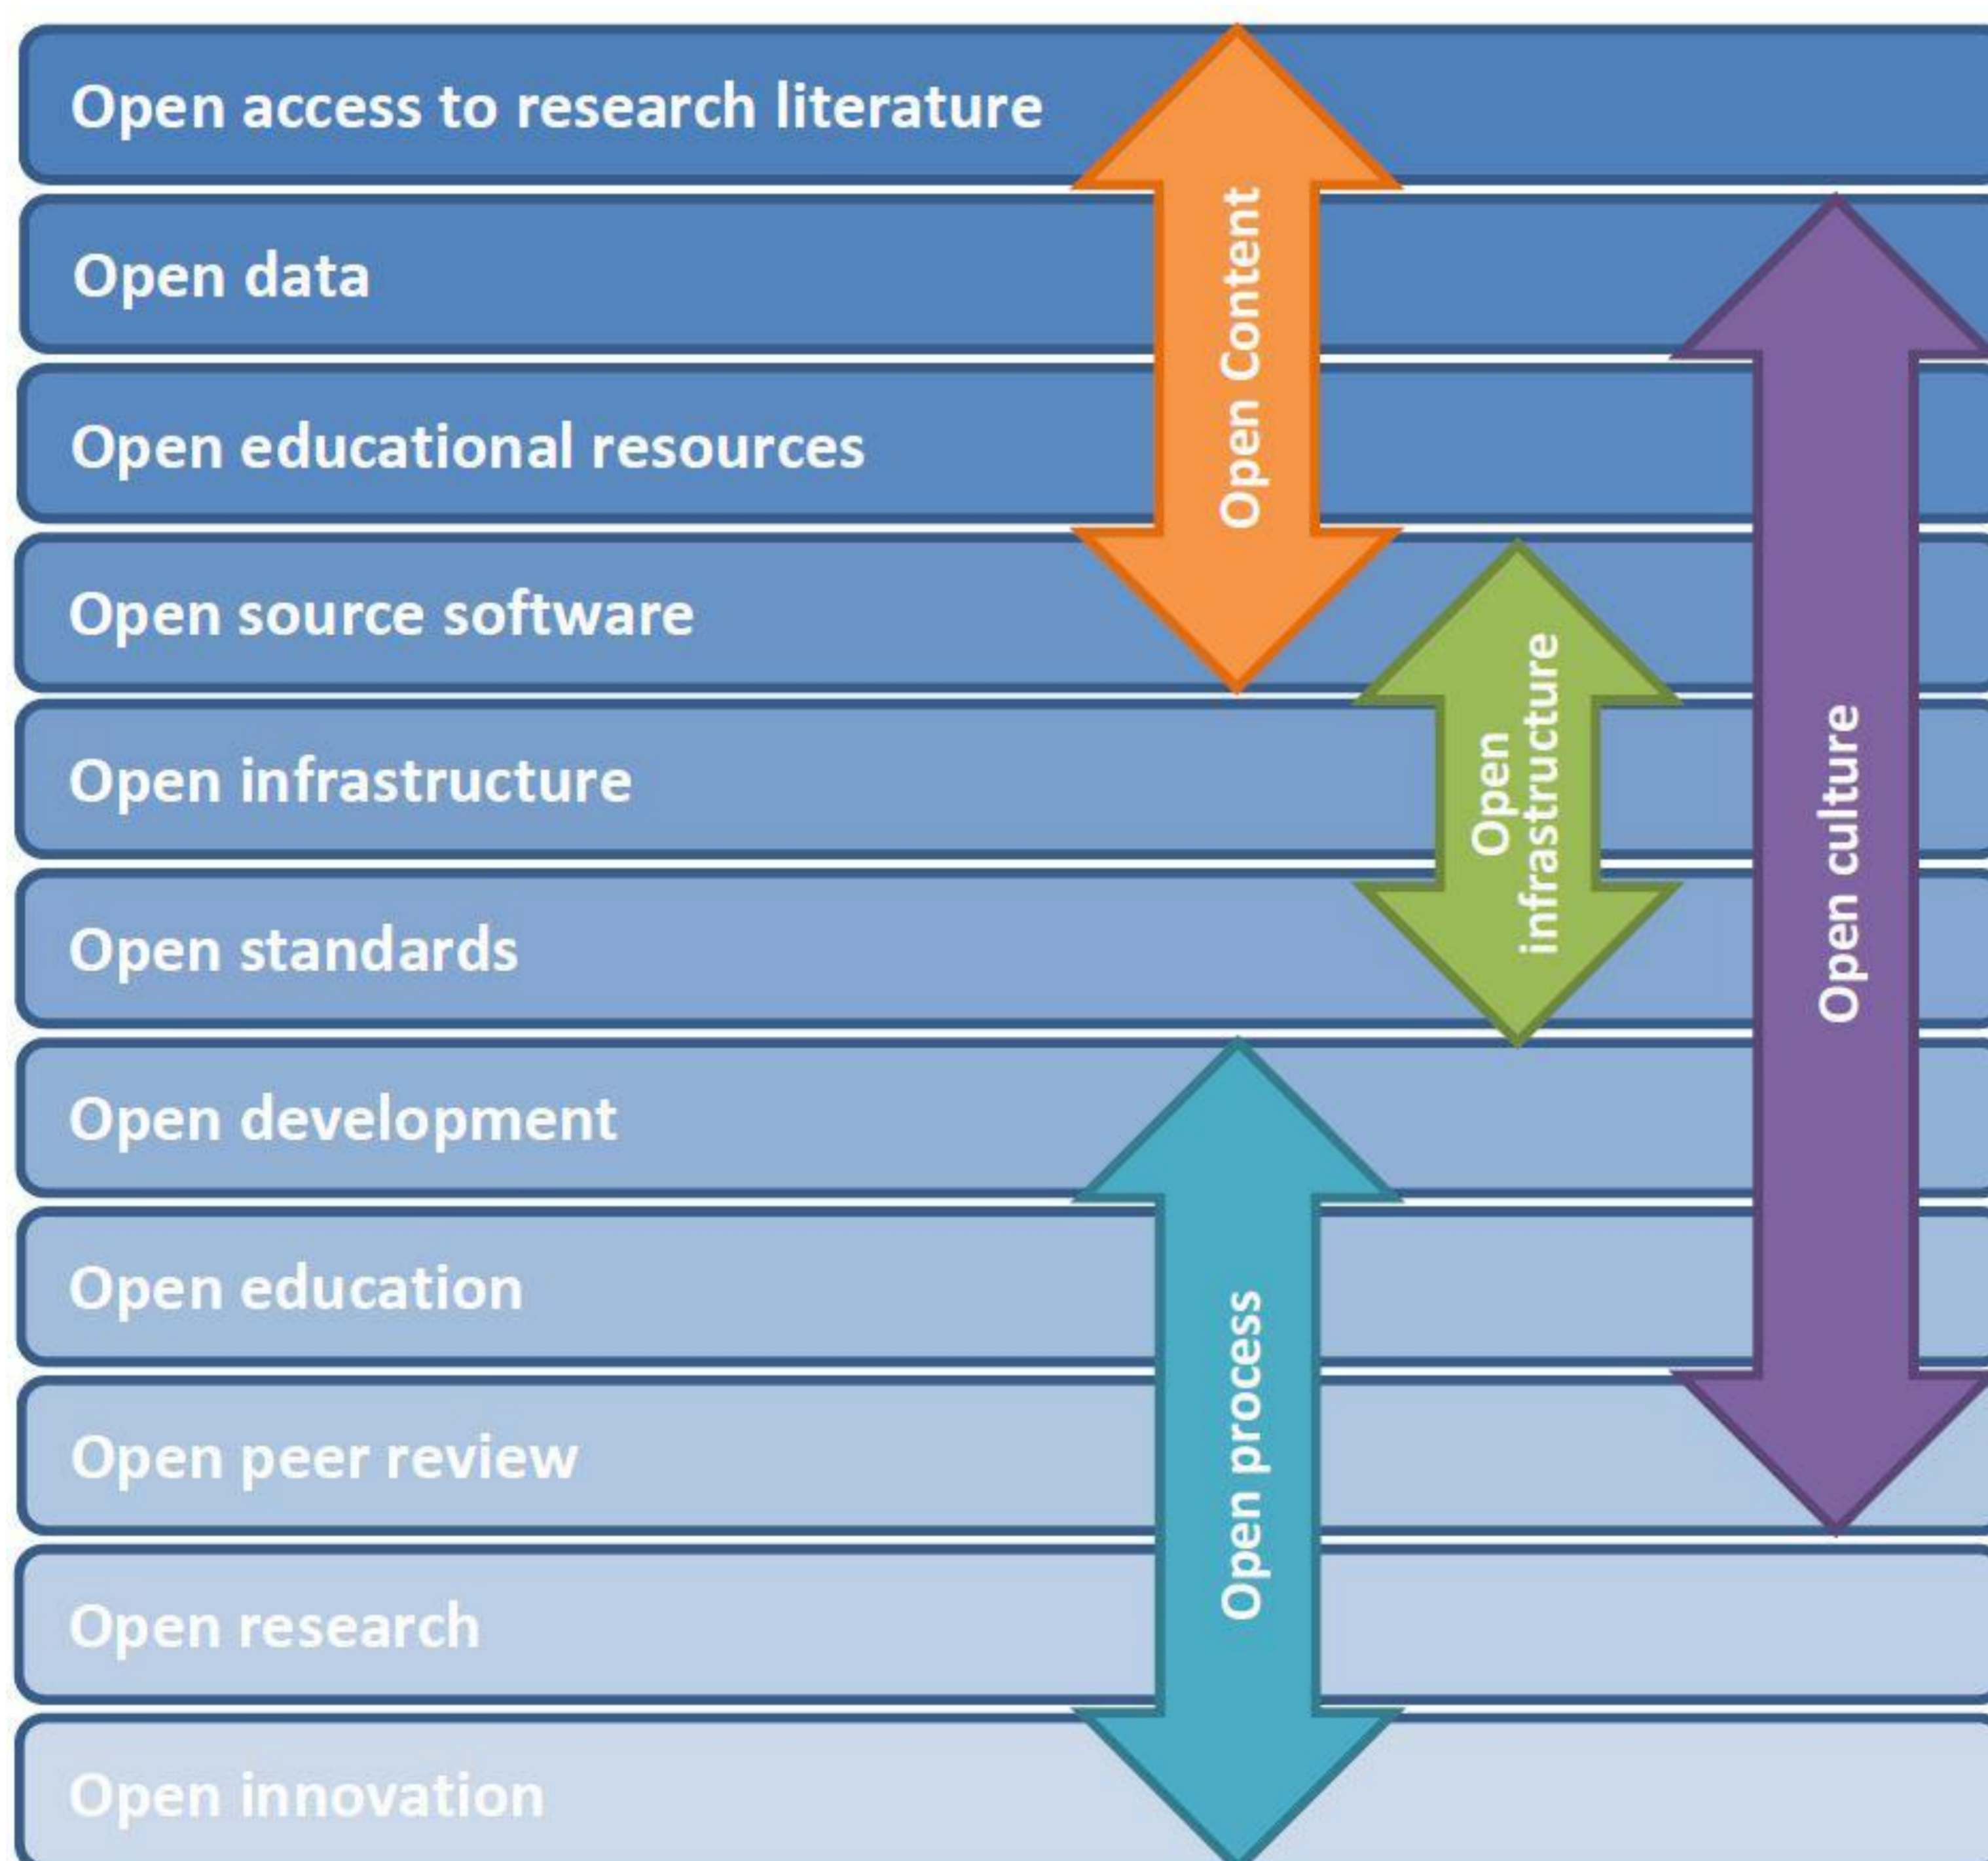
Open access to research literature

Open data

Open educational resources

Open source software

Open infrastructure

Open standards

Open development

Open education

Open peer review

Open research

Open innovation

Open Content

Open infrastructure

Open culture

Open process